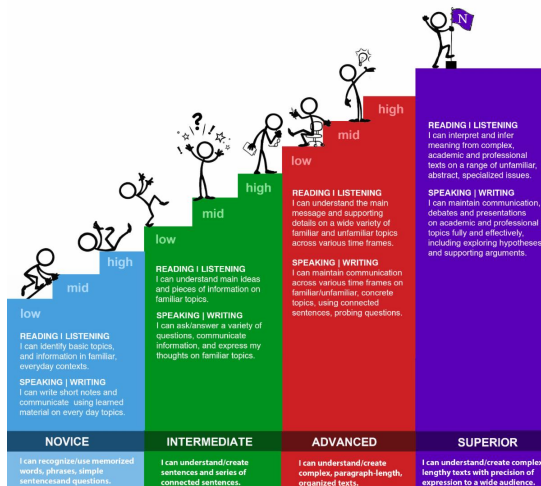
N

low

mid

high

READING | LISTENING
I can identify basic topics, and information in familiar, everyday contexts.

SPEAKING | WRITING
I can write short notes and communicate using learned material on every day topics.

NOVICE

I can recognize/use memorized words, phrases, simple sentencesand questions.

low

mid

high

READING | LISTENING
I can understand main ideas and pieces of information on familiar topics.

SPEAKING | WRITING
I can ask/answer a variety of questions, communicate information, and express my thoughts on familiar topics.

INTERMEDIATE

I can understand/create sentences and series of connected sentences.

low

mid

high

READING | LISTENING
I can understand the main message and supporting details on a wide variety of familiar and unfamiliar topics across various time frames.

SPEAKING | WRITING
I can maintain communication across various time frames on familiar/unfamiliar, concrete topics, using connected sentences, probing questions.

ADVANCED

I can understand/create complex, paragraph-length, organized texts.

READING | LISTENING
I can interpret and infer meaning from complex, academic and professional texts on a range of unfamiliar, abstract, specialized issues.

SPEAKING | WRITING
I can maintain communication, debates and presentations on academic and professional topics fully and effectively, including exploring hypotheses and supporting arguments.

SUPERIOR

I can understand/create complex lengthy texts with precision of expression to a wide audience.